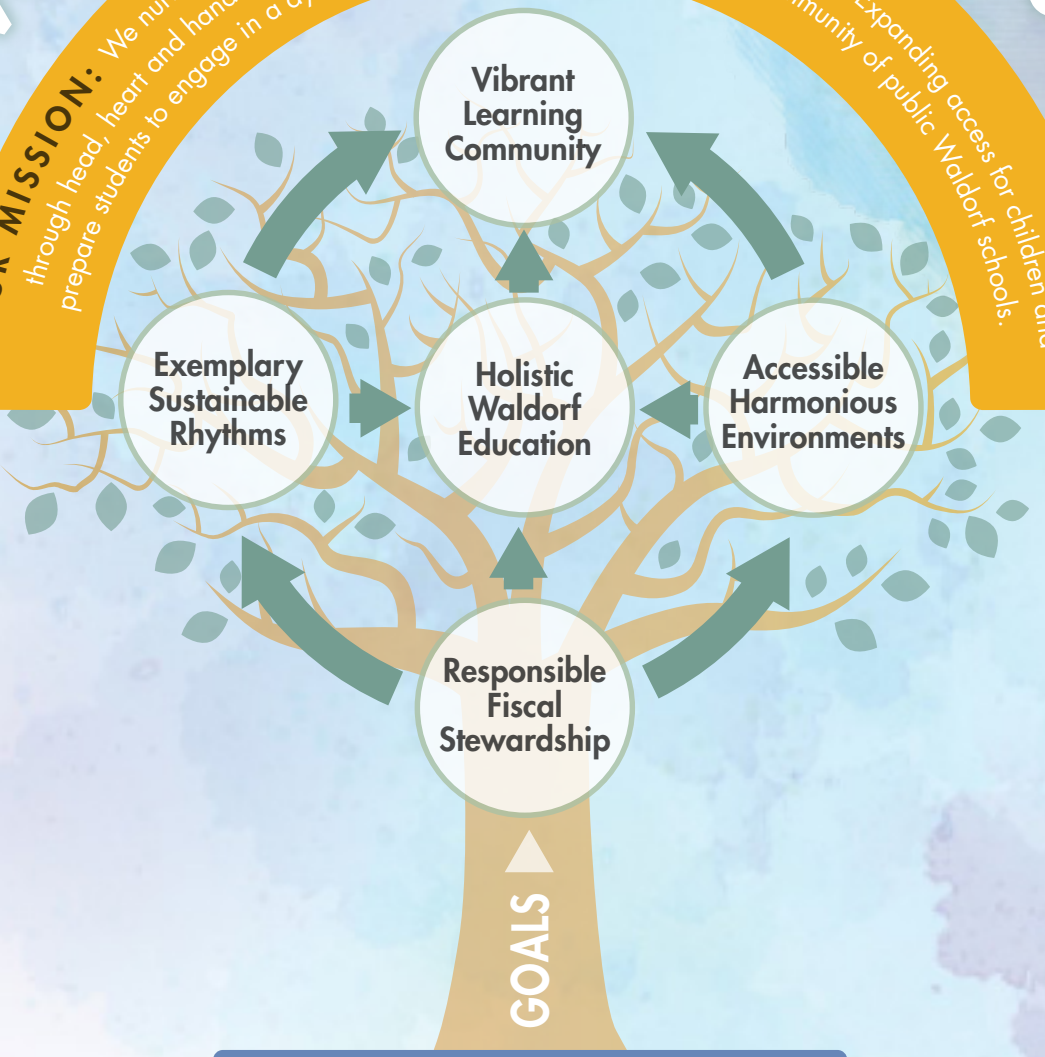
R MISSION: We nu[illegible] through head, heart and hand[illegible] prepare students to engage in a dy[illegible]

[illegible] Expanding access for children and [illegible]munity of public Waldorf schools.

Vibrant Learning Community

Exemplary Sustainable Rhythms

Holistic Waldorf Education

Accessible Harmonious Environments

Responsible Fiscal Stewardship

GOALS